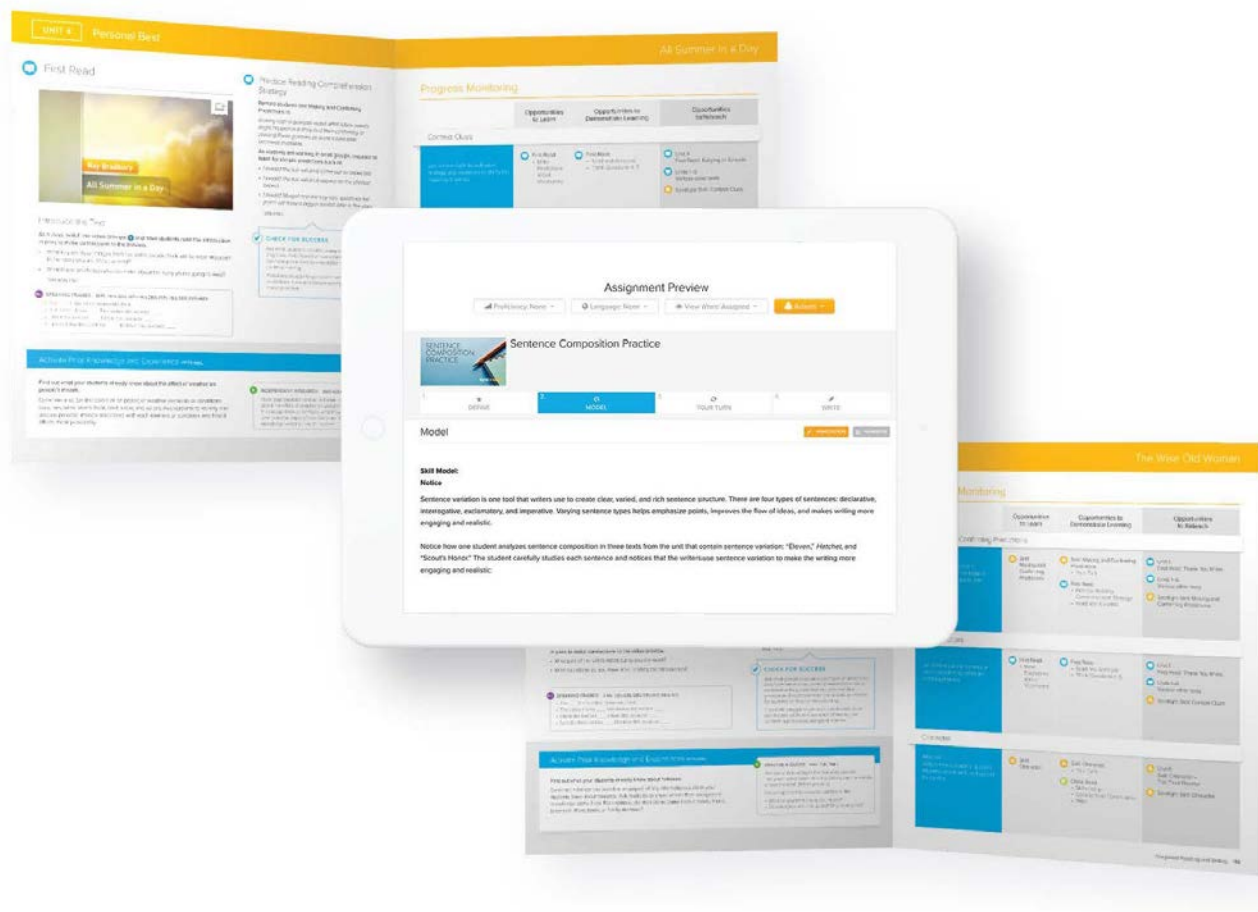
UNIT 4 Personal Best

All Summer in a Day

First Read

Practice Reading Comprehension Strategy

Ray Bradbury

All Summer in a Day

Introduce the Text

CHECK FOR SUCCESS

Activate Prior Knowledge and Experience

Progress Monitoring

| | Opportunities to Learn | Opportunities to Demonstrate Learning | Opportunities to Reteach |
|---|---|---|---|
| Context Clues | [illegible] | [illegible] | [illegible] |

Assignment Preview

Proficiency: None | Language: None | View When Assigned | Actions

Sentence Composition Practice

SENTENCE COMPOSITION PRACTICE

1. DEFINE | 2. MODEL | 3. YOUR TURN | 4. WRITE

Model

Skill Model:
Notice

Sentence variation is one tool that writers use to create clear, varied, and rich sentence structure. There are four types of sentences: declarative, interrogative, exclamatory, and imperative. Varying sentence types helps emphasize points, improves the flow of ideas, and makes writing more engaging and realistic.

Notice how one student analyzes sentence composition in three texts from the unit that contain sentence variation: "Eleven," Hatchet, and "Scout's Honor." The student carefully studies each sentence and notices that the writers use sentence variation to make the writing more engaging and realistic:

The Wise Old Woman

Monitoring

| | Opportunities to Learn | Opportunities to Demonstrate Learning | Opportunities to Reteach |
|---|---|---|---|
| Confirming Predictions | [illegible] | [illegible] | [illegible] |
| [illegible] | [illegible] | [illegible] | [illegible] |
| Character | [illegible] | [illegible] | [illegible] |

CHECK FOR SUCCESS

Activate Prior Knowledge and Experience

Integrated Reading and Writing 195